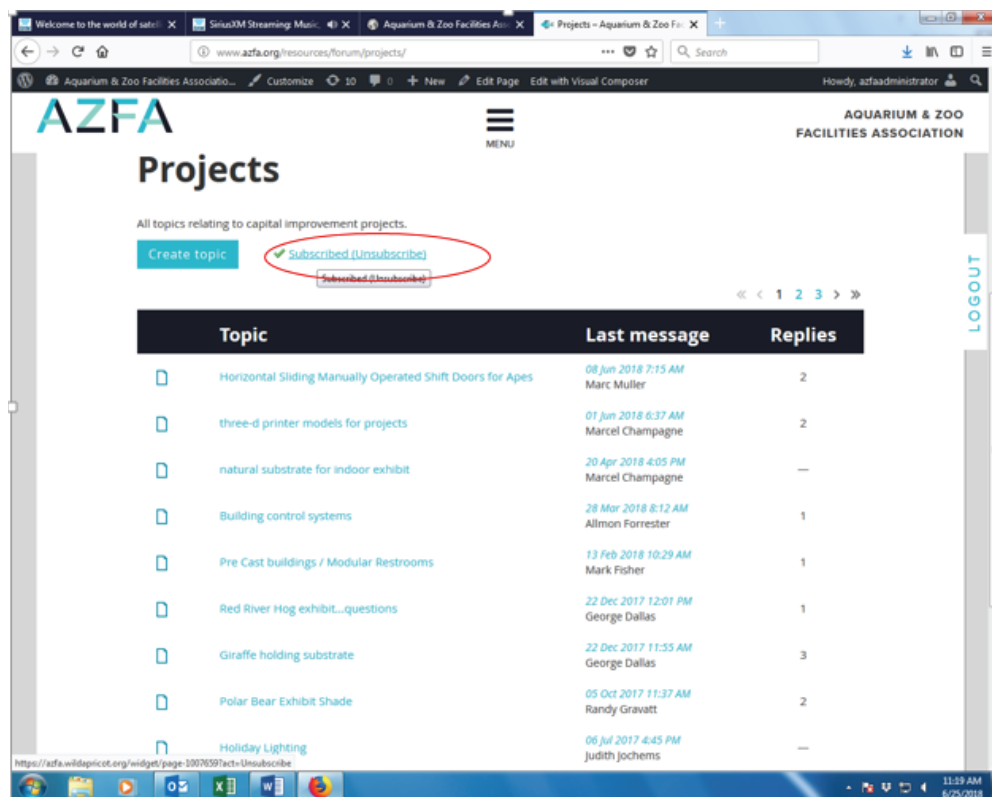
Welcome to the world of satell ✕ | SiriusXM Streaming: Music ✕ | Aquarium & Zoo Facilities Ass ✕ | Projects – Aquarium & Zoo Fa ✕ | +

www.azfa.org/resources/forum/projects/ ··· Search

Aquarium & Zoo Facilities Associatio... Customize 10 0 + New Edit Page Edit with Visual Composer Howdy, azfaadministrator

AZFA

MENU

AQUARIUM & ZOO FACILITIES ASSOCIATION

Projects

All topics relating to capital improvement projects.

Create topic ✔ Subscribed (Unsubscribe)

Subscribed (Unsubscribe)

« ‹ 1 2 3 › »

LOGOUT

| Topic | Last message | Replies |
|---|---|---|
| Horizontal Sliding Manually Operated Shift Doors for Apes | 08 Jun 2018 7:15 AM Marc Muller | 2 |
| three-d printer models for projects | 01 Jun 2018 6:37 AM Marcel Champagne | 2 |
| natural substrate for indoor exhibit | 20 Apr 2018 4:05 PM Marcel Champagne | — |
| Building control systems | 28 Mar 2018 8:12 AM Allmon Forrester | 1 |
| Pre Cast buildings / Modular Restrooms | 13 Feb 2018 10:29 AM Mark Fisher | 1 |
| Red River Hog exhibit...questions | 22 Dec 2017 12:01 PM George Dallas | 1 |
| Giraffe holding substrate | 22 Dec 2017 11:55 AM George Dallas | 3 |
| Polar Bear Exhibit Shade | 05 Oct 2017 11:37 AM Randy Gravatt | 2 |
| Holiday Lighting | 06 Jul 2017 4:45 PM Judith Jochems | — |

https://azfa.wildapricot.org/widget/page-1007659?act=Unsubscribe

11:19 AM 6/25/2018